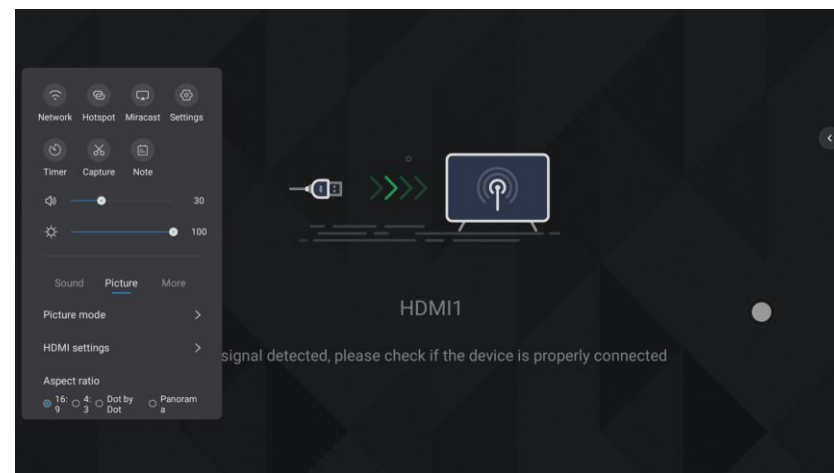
Network Hotspot Miracast Settings

Timer Capture Note

30

100

Sound Picture More

Picture mode >

HDMI settings >

Aspect ratio

16:9 4:3 Dot by Dot Panoram a

HDMI1

signal detected, please check if the device is properly connected